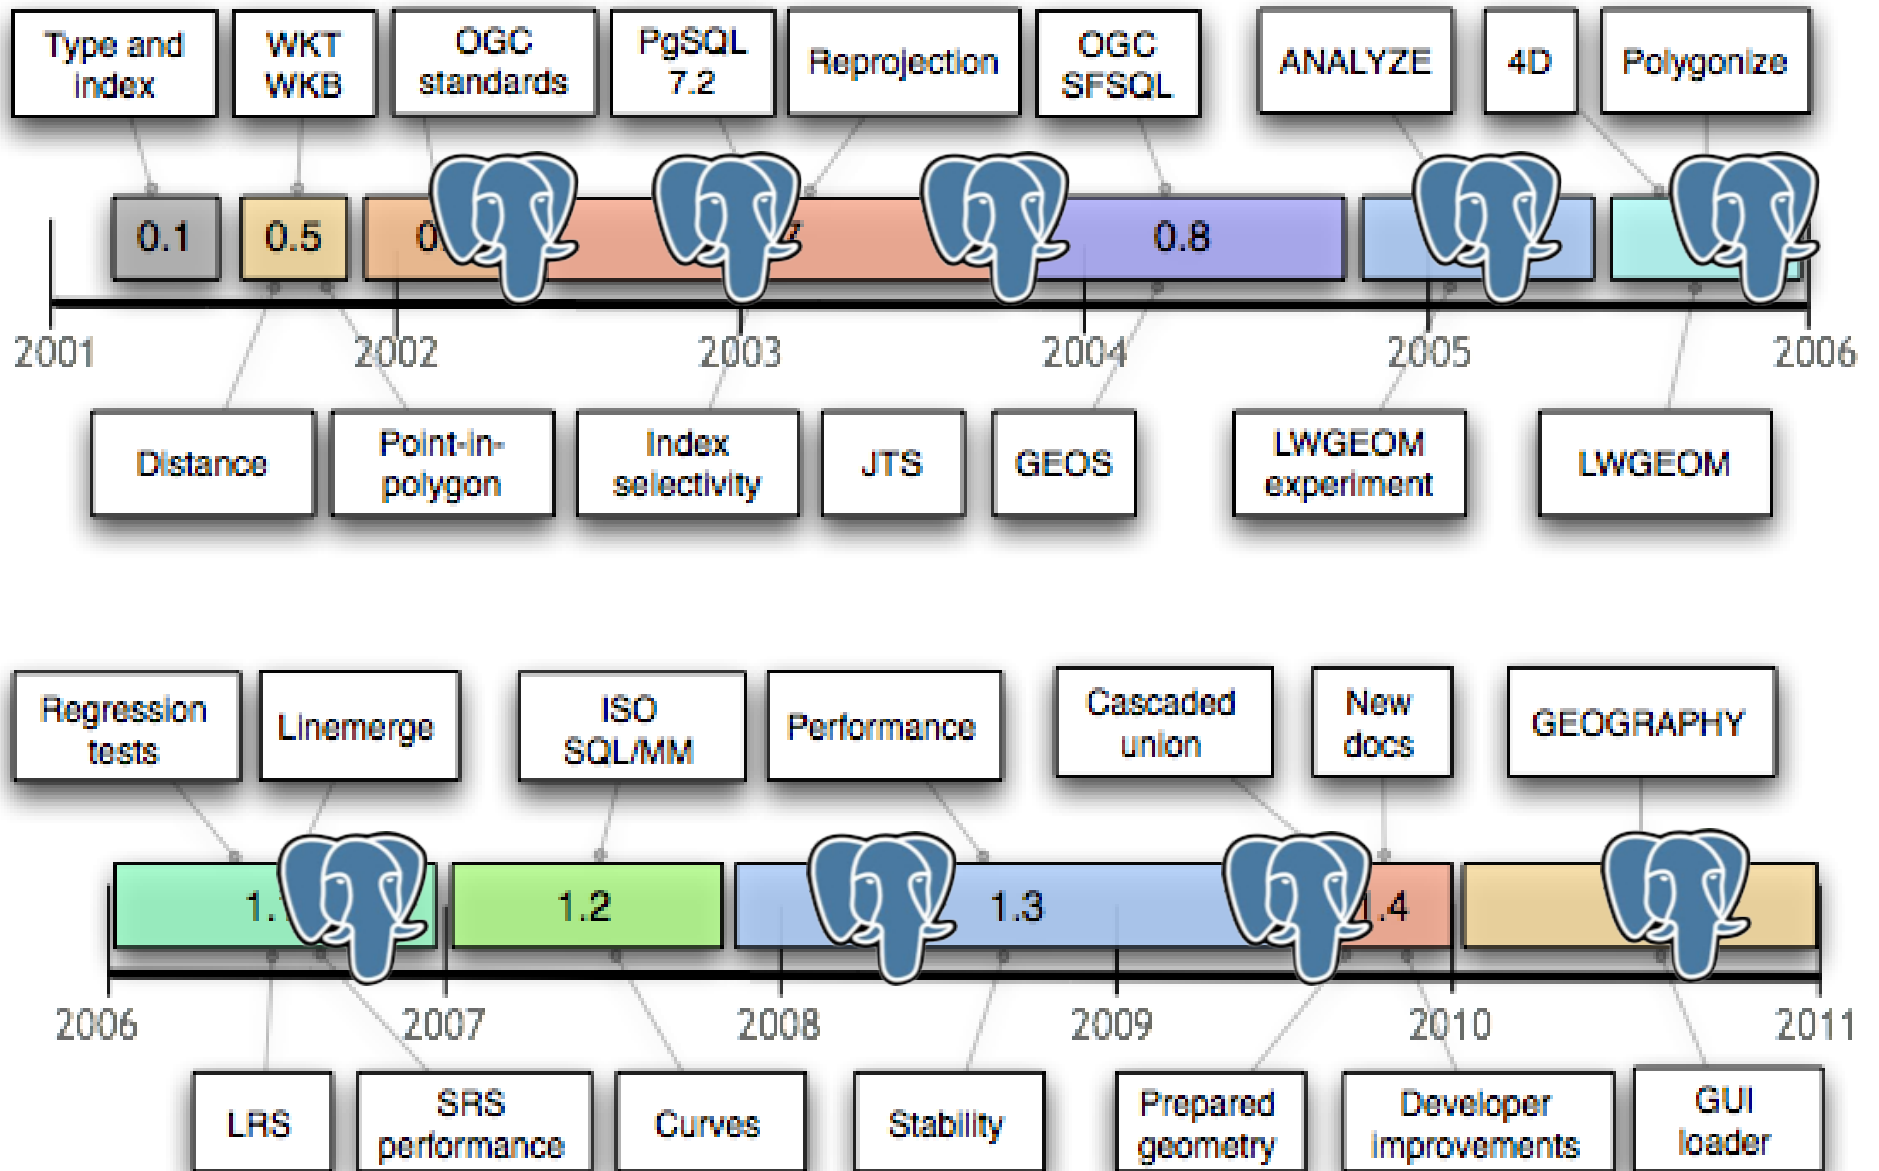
Type and index

WKT WKB

OGC standards

PgSQL 7.2

Reprojection

OGC SFSQL

ANALYZE

4D

Polygonize

0.1

0.5

0

7

0.8

2001

2002

2003

2004

2005

2006

Distance

Point-in-polygon

Index selectivity

JTS

GEOS

LWGEOM experiment

LWGEOM

Regression tests

Linemerge

ISO SQL/MM

Performance

Cascaded union

New docs

GEOGRAPHY

1.

1.2

1.3

.4

2006

2007

2008

2009

2010

2011

LRS

SRS performance

Curves

Stability

Prepared geometry

Developer improvements

GUI loader